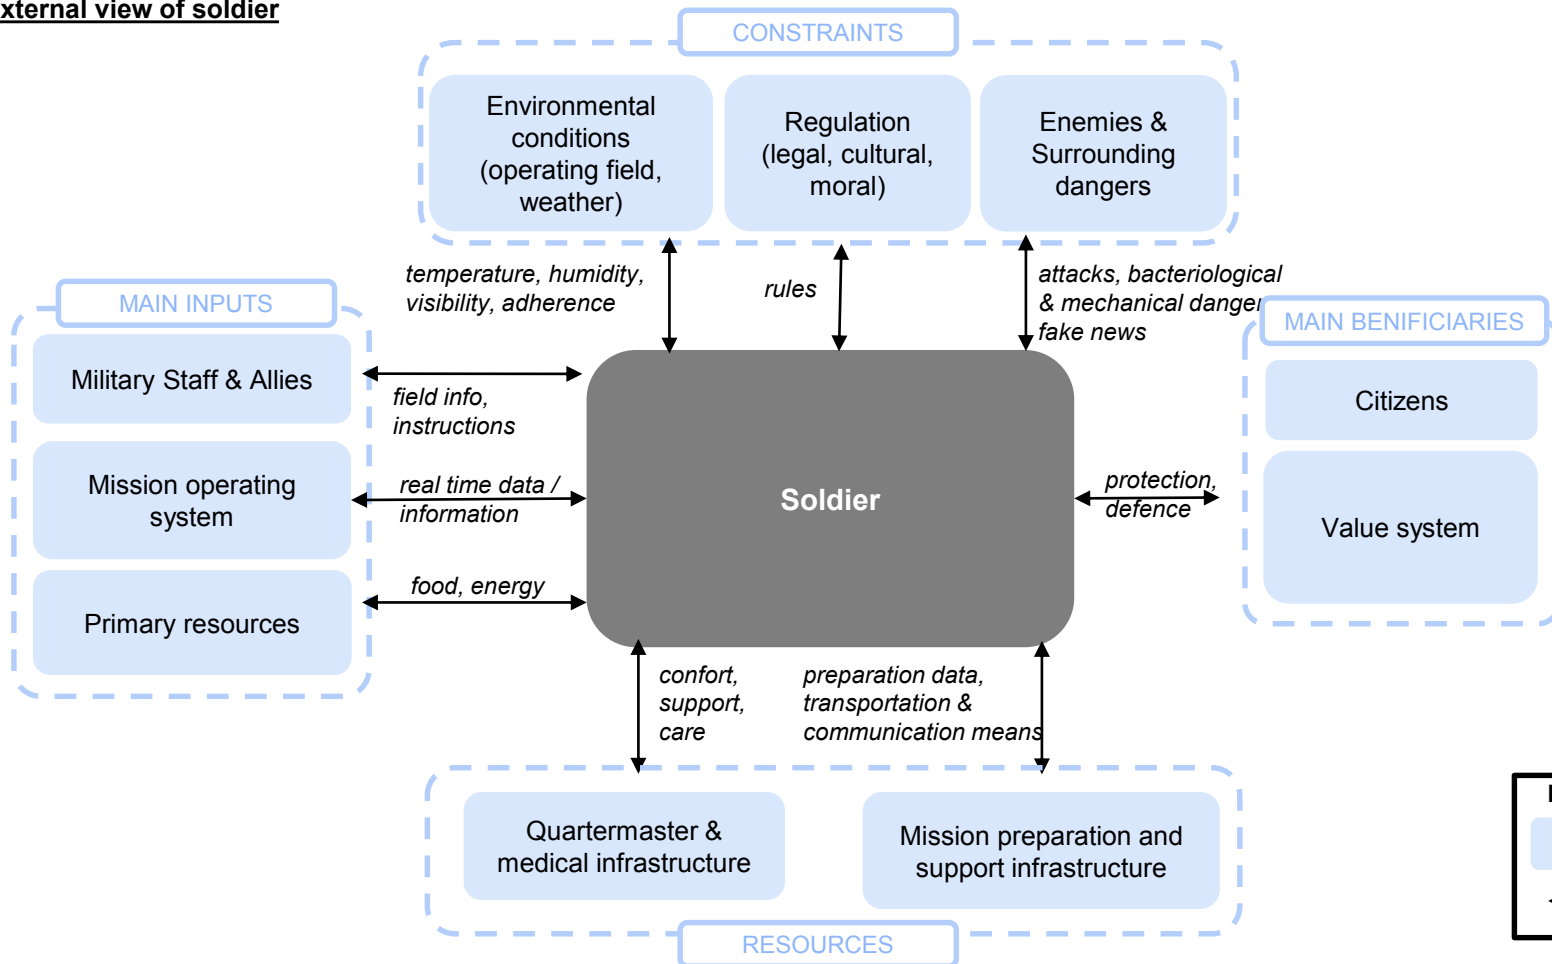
xternal view of soldier

CONSTRAINTS

Environmental conditions (operating field, weather)

Regulation (legal, cultural, moral)

Enemies & Surrounding dangers

temperature, humidity, visibility, adherence

rules

attacks, bacteriological & mechanical danger fake news

MAIN INPUTS

Military Staff & Allies

field info, instructions

Mission operating system

real time data / information

Primary resources

food, energy

Soldier

protection, defence

MAIN BENIFICIARIES

Citizens

Value system

confort, support, care

preparation data, transportation & communication means

Quartermaster & medical infrastructure

Mission preparation and support infrastructure

RESOURCES